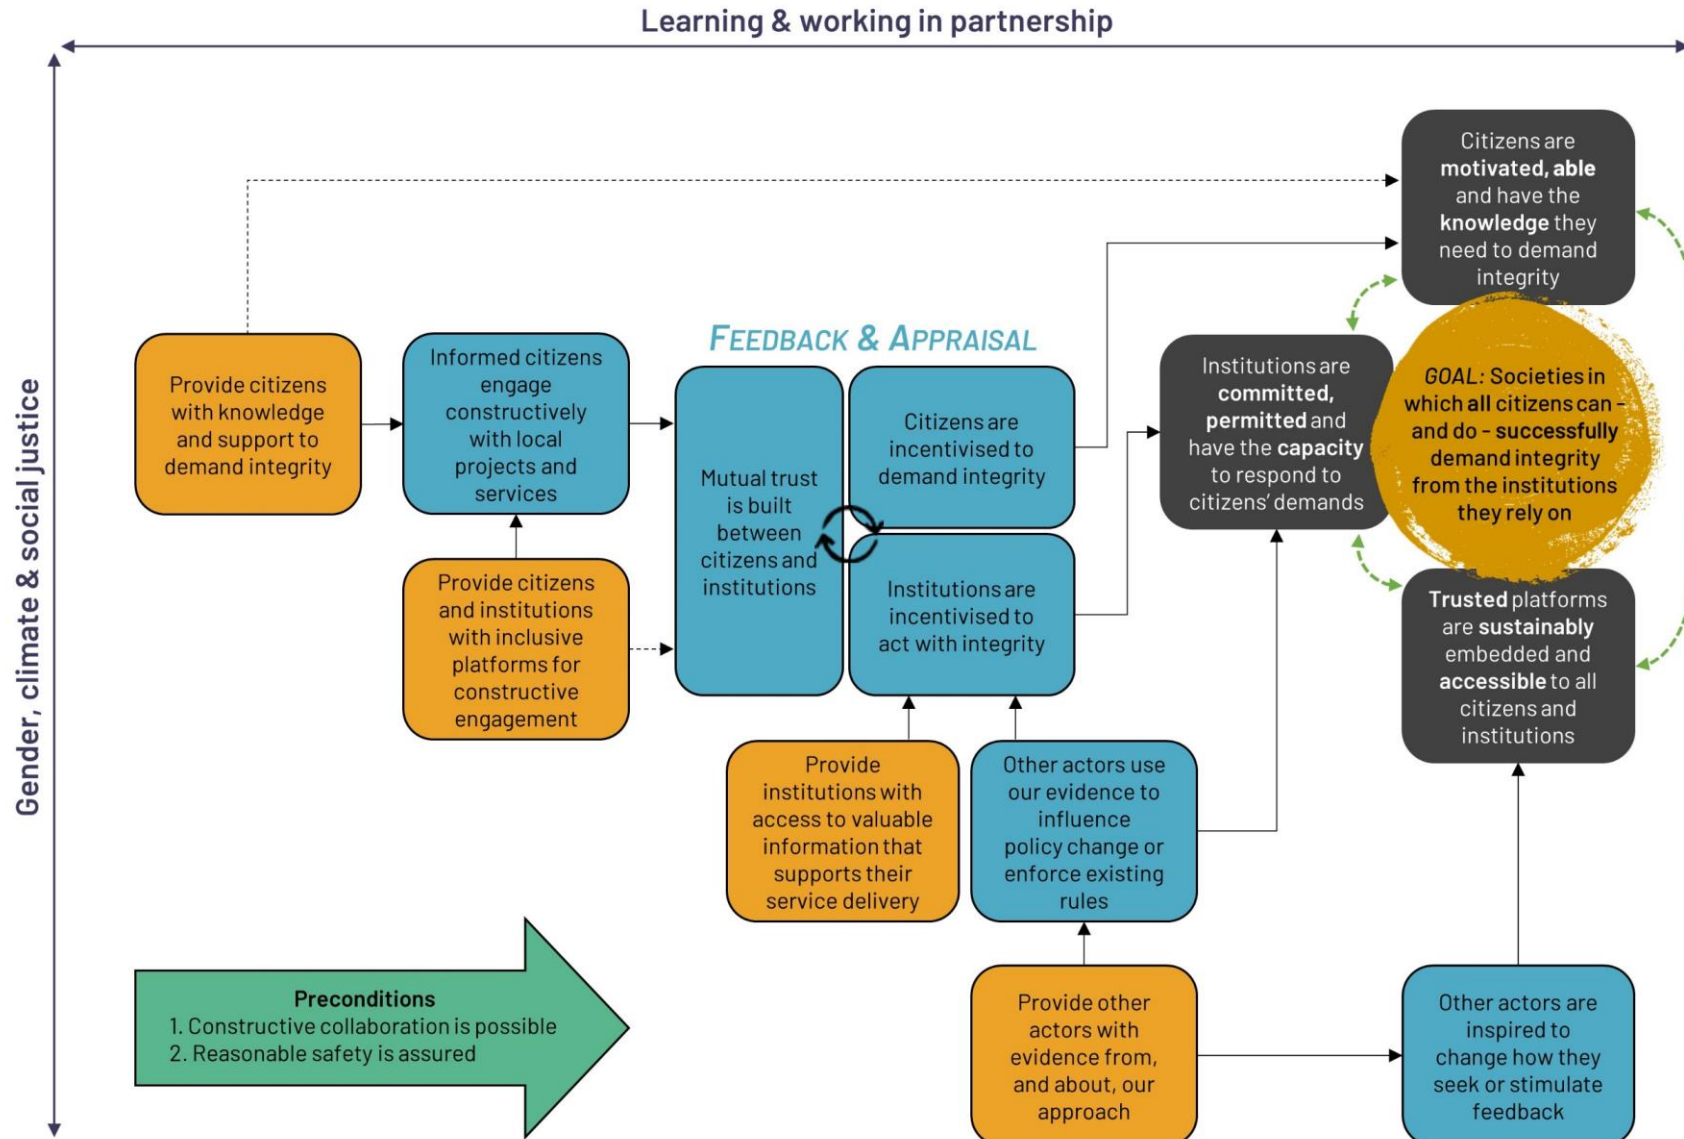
Learning & working in partnership

Gender, climate & social justice

Provide citizens with knowledge and support to demand integrity

Informed citizens engage constructively with local projects and services

Provide citizens and institutions with inclusive platforms for constructive engagement

FEEDBACK & APPRAISAL

Mutual trust is built between citizens and institutions

Citizens are incentivised to demand integrity

Institutions are incentivised to act with integrity

Provide institutions with access to valuable information that supports their service delivery

Other actors use our evidence to influence policy change or enforce existing rules

Provide other actors with evidence from, and about, our approach

Institutions are committed, permitted and have the capacity to respond to citizens' demands

Citizens are motivated, able and have the knowledge they need to demand integrity

GOAL: Societies in which all citizens can - and do - successfully demand integrity from the institutions they rely on

Trusted platforms are sustainably embedded and accessible to all citizens and institutions

Other actors are inspired to change how they seek or stimulate feedback

Preconditions
1. Constructive collaboration is possible
2. Reasonable safety is assured